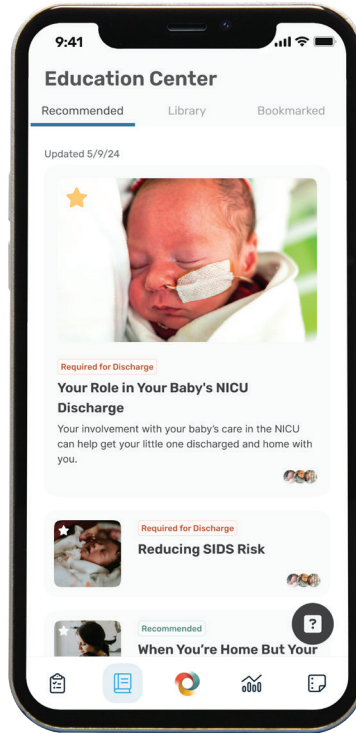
9:41

Education Center

Recommended Library Bookmarked

Updated 5/9/24

Required for Discharge

Your Role in Your Baby's NICU Discharge

Your involvement with your baby's care in the NICU can help get your little one discharged and home with you.

Required for Discharge

Reducing SIDS Risk

Recommended

When You're Home But Your

?